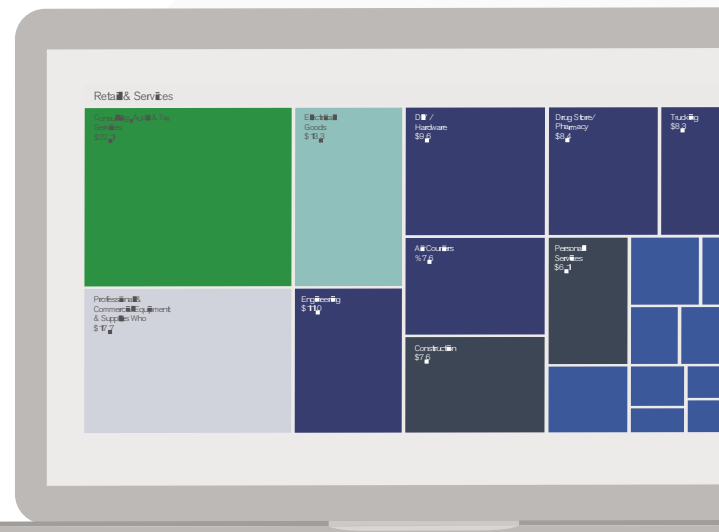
Retail & Services

Consulting/Audit & Tax Services
$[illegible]

Electrical Goods
$ 1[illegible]

DIY / Hardware
$9.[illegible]

Drug Store/ Pharmacy
$8.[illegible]

Trucking
$8.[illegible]

Air Couriers
% 7.6

Personal Services
$6.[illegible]

Professional & Commercial Equipment & Supplies Who
$ 17.7

Engineering
$ 11.0

Construction
$7.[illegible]